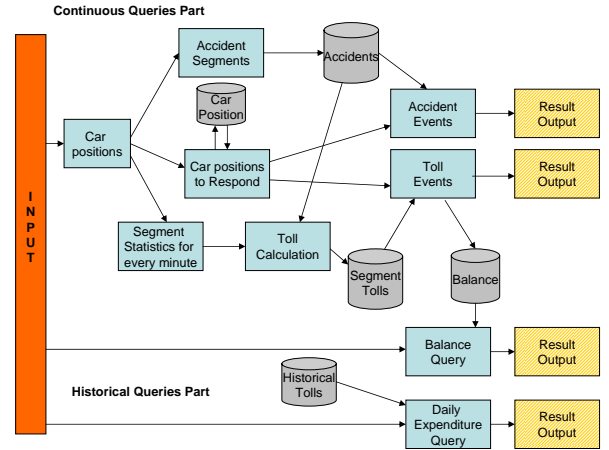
Continuous Queries Part

I N P U T

Accident Segments

Accidents

Car Position

Car positions

Accident Events

Result Output

Car positions to Respond

Toll Events

Result Output

Segment Statistics for every minute

Toll Calculation

Segment Tolls

Balance

Balance Query

Result Output

Historical Queries Part

Historical Tolls

Daily Expenditure Query

Result Output